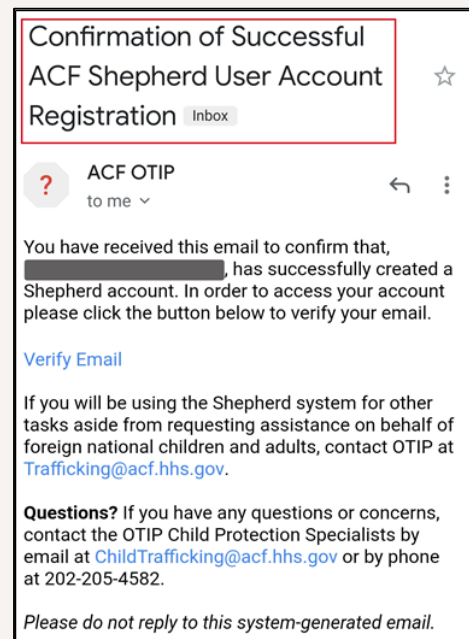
Confirmation of Successful ACF Shepherd User Account Registration Inbox

?

ACF OTIP

to me

You have received this email to confirm that, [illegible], has successfully created a Shepherd account. In order to access your account please click the button below to verify your email.

Verify Email

If you will be using the Shepherd system for other tasks aside from requesting assistance on behalf of foreign national children and adults, contact OTIP at Trafficking@acf.hhs.gov.

**Questions?** If you have any questions or concerns, contact the OTIP Child Protection Specialists by email at ChildTrafficking@acf.hhs.gov or by phone at 202-205-4582.

*Please do not reply to this system-generated email.*